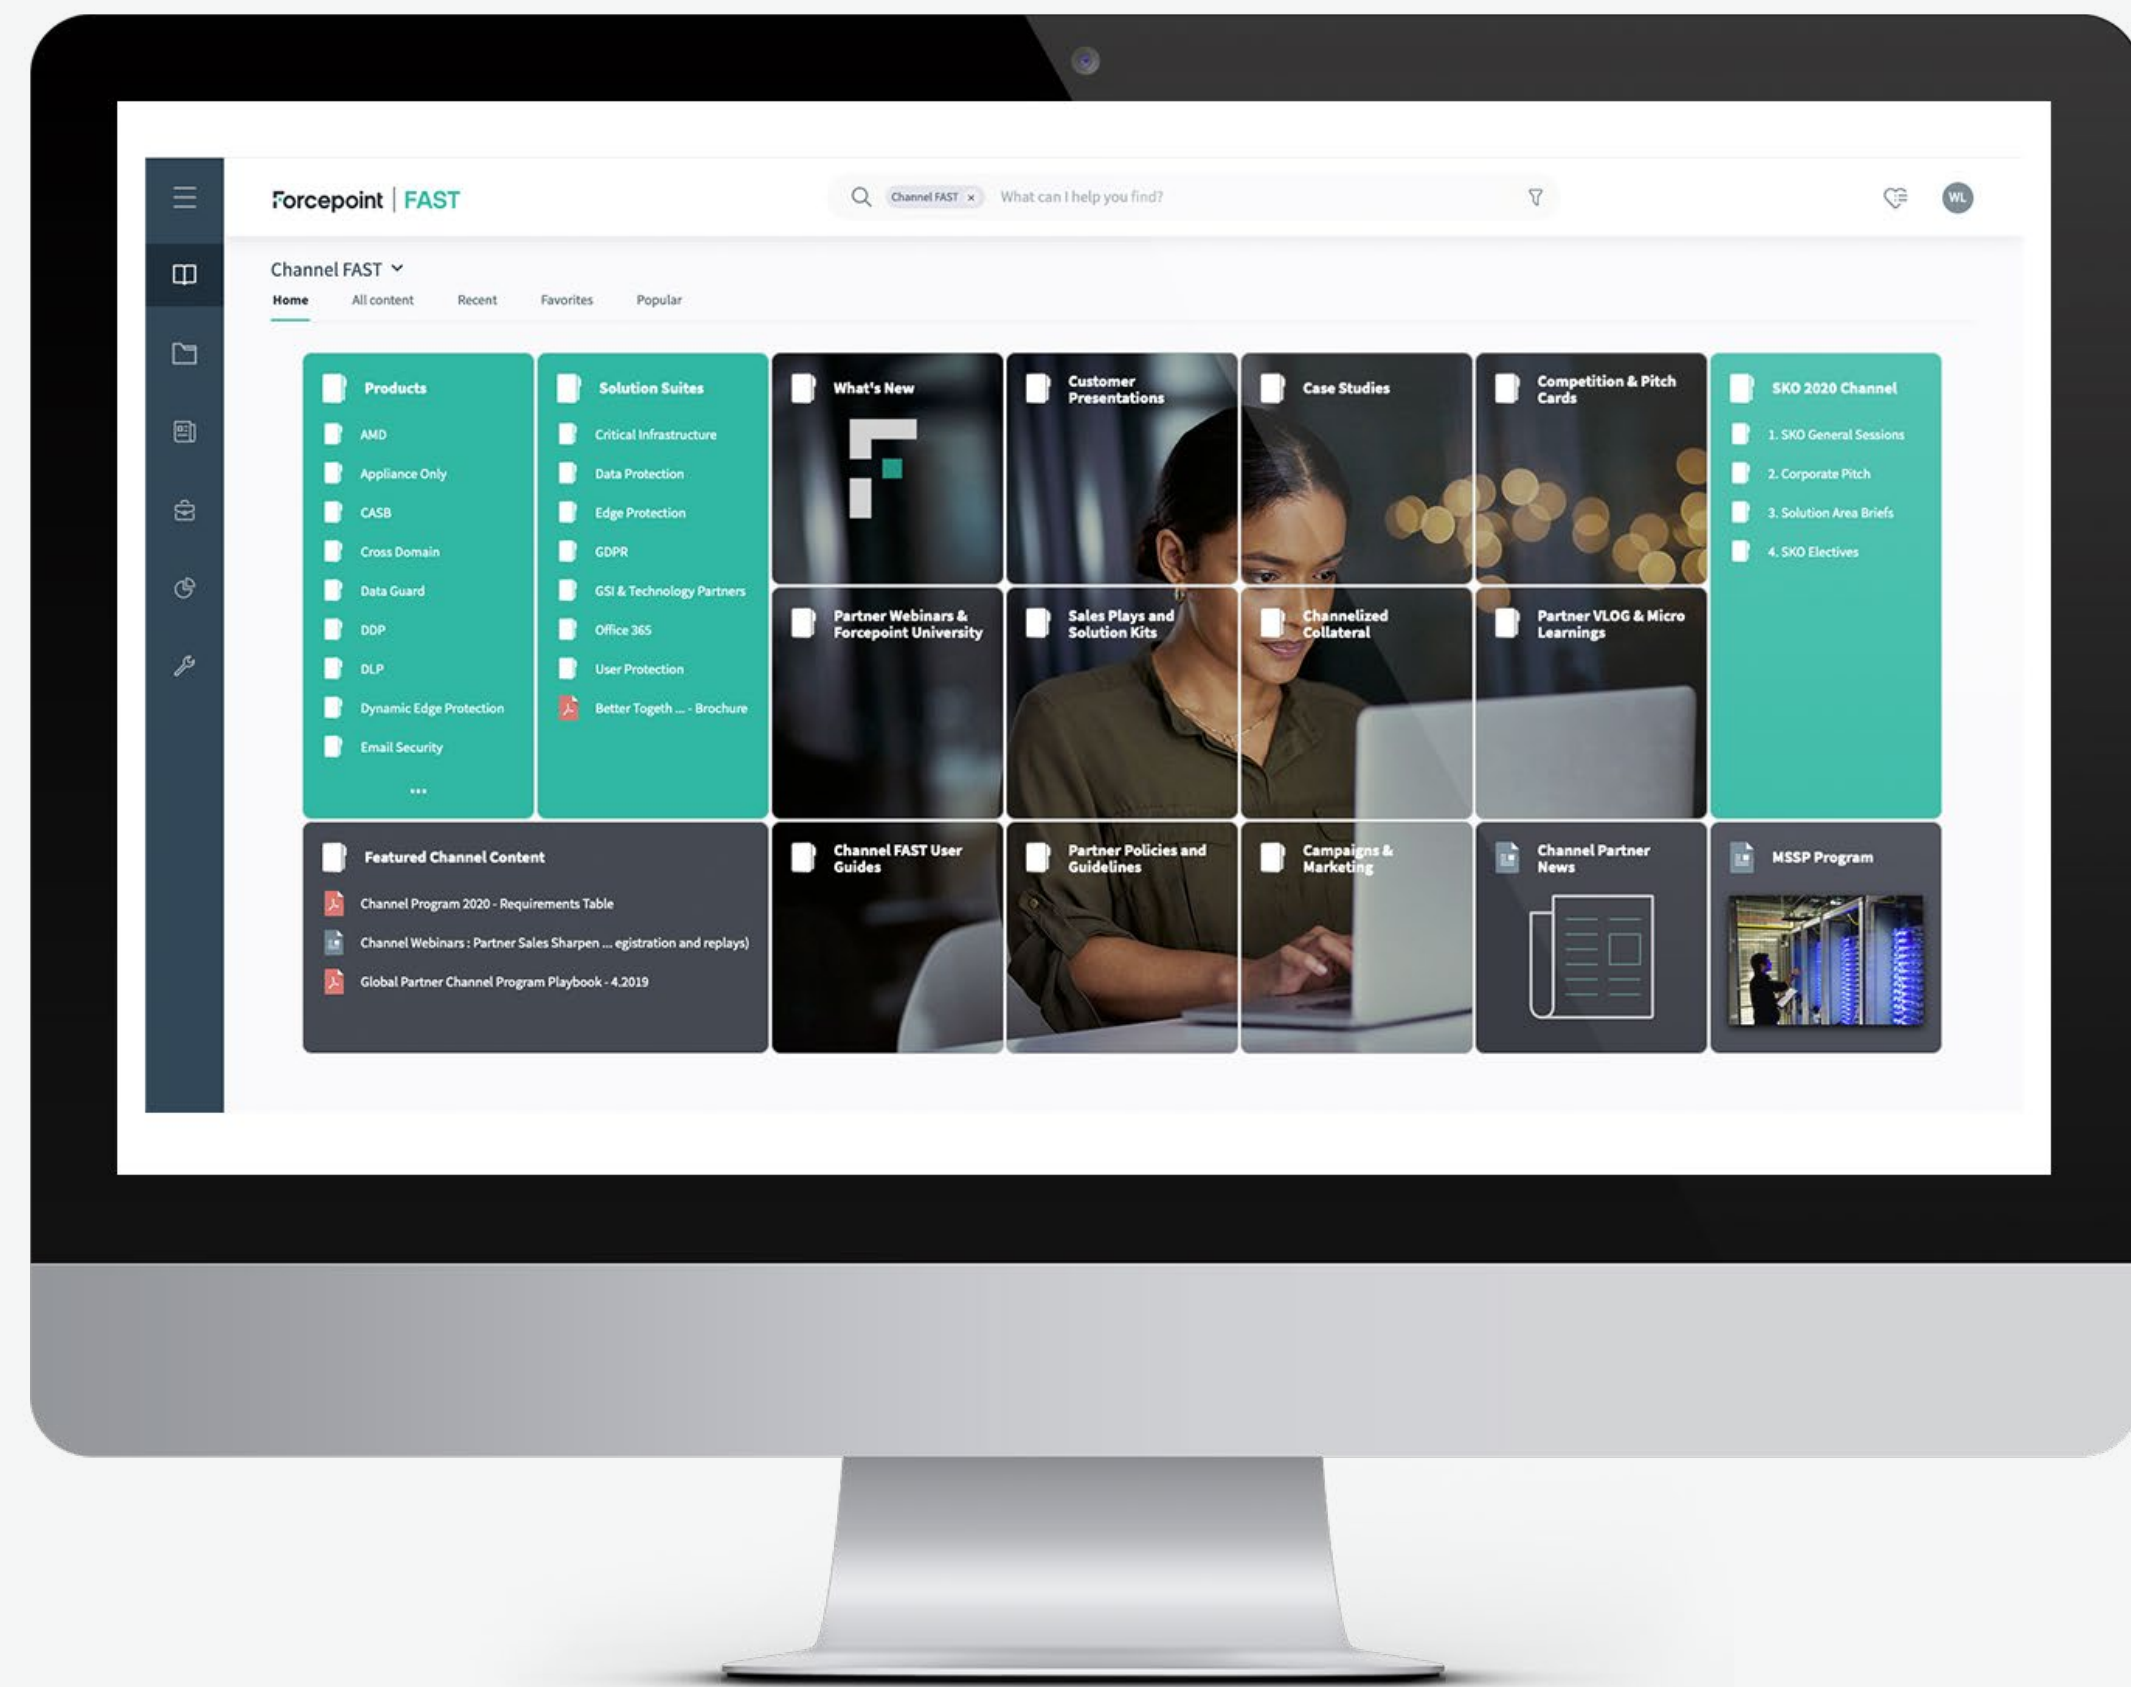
Forcepoint | FAST

Channel FAST ×

What can I help you find?

WL

Channel FAST

Home

All content

Recent

Favorites

Popular

Products

AMD

Appliance Only

CASB

Cross Domain

Data Guard

DDP

DLP

Dynamic Edge Protection

Email Security

...

Solution Suites

Critical Infrastructure

Data Protection

Edge Protection

GDPR

GSI & Technology Partners

Office 365

User Protection

Better Togeth ... - Brochure

What's New

Customer Presentations

Case Studies

Competition & Pitch Cards

SKO 2020 Channel

1. SKO General Sessions

2. Corporate Pitch

3. Solution Area Briefs

4. SKO Electives

Partner Webinars & Forcepoint University

Sales Plays and Solution Kits

Channelized Collateral

Partner VLOG & Micro Learnings

Featured Channel Content

Channel Program 2020 - Requirements Table

Channel Webinars : Partner Sales Sharpen ... egistration and replays)

Global Partner Channel Program Playbook - 4.2019

Channel FAST User Guides

Partner Policies and Guidelines

Campaigns & Marketing

Channel Partner News

MSSP Program